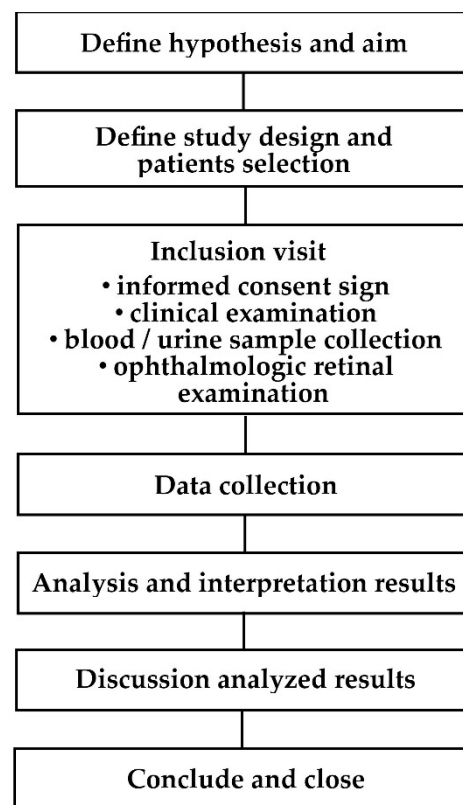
Define hypothesis and aim

Define study design and patients selection

Inclusion visit
• informed consent sign
• clinical examination
• blood / urine sample collection
• ophthalmologic retinal examination

Data collection

Analysis and interpretation results

Discussion analyzed results

Conclude and close